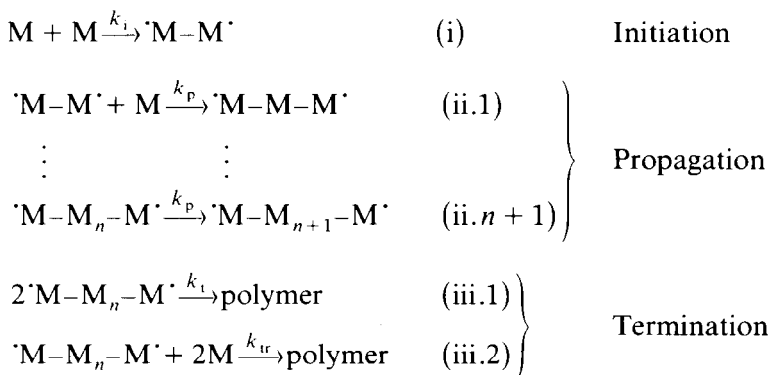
$M + M \xrightarrow{k_i} {}^{\cdot}M{-}M^{\cdot}$ (i) Initiation

${}^{\cdot}M{-}M^{\cdot} + M \xrightarrow{k_p} {}^{\cdot}M{-}M{-}M^{\cdot}$ (ii.1)

$\vdots$ $\vdots$ Propagation

${}^{\cdot}M{-}M_n{-}M^{\cdot} \xrightarrow{k_p} {}^{\cdot}M{-}M_{n+1}{-}M^{\cdot}$ (ii.$n+1$)

$2{}^{\cdot}M{-}M_n{-}M^{\cdot} \xrightarrow{k_t} \text{polymer}$ (iii.1)

${}^{\cdot}M{-}M_n{-}M^{\cdot} + 2M \xrightarrow{k_{tr}} \text{polymer}$ (iii.2) Termination